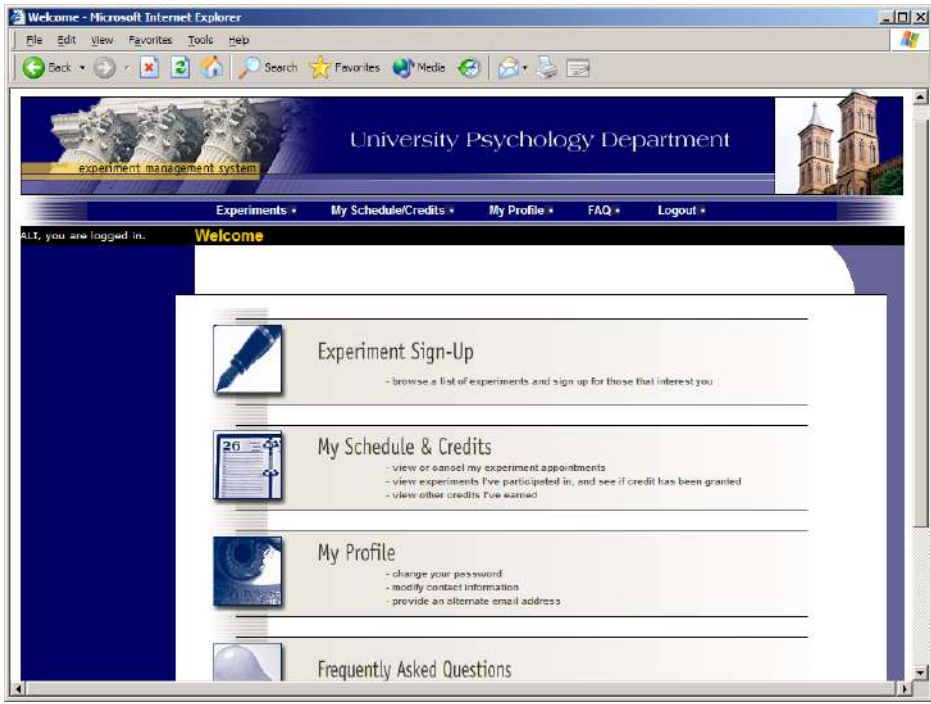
Welcome - Microsoft Internet Explorer

File Edit View Favorites Tools Help

Back Search Favorites Media

experiment management system

University Psychology Department

Experiments My Schedule/Credits My Profile FAQ Logout

ALT, you are logged in.

Welcome

Experiment Sign-Up

- browse a list of experiments and sign up for those that interest you

26

My Schedule & Credits

- view or cancel my experiment appointments
- view experiments I've participated in, and see if credit has been granted
- view other credits I've earned

My Profile

- change your password
- modify contact information
- provide an alternate email address

Frequently Asked Questions